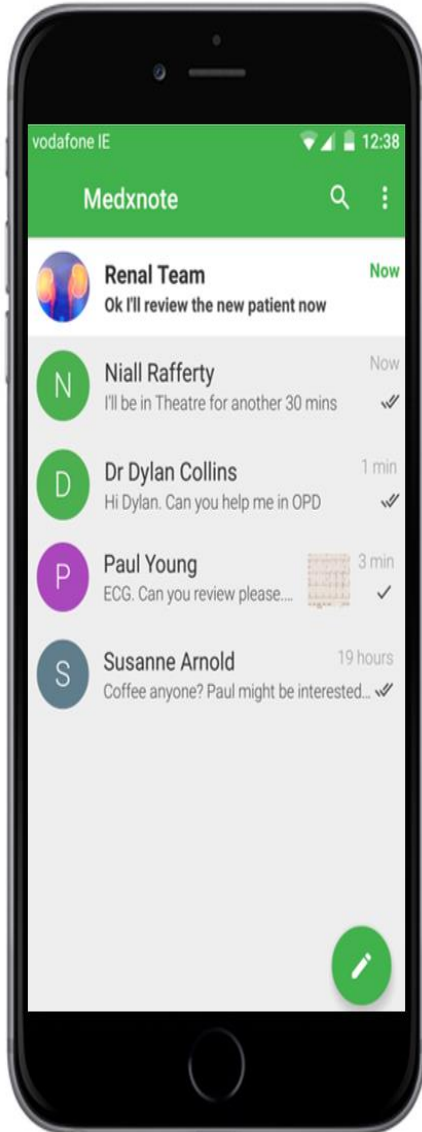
vodafone IE 12:38

Medxnote

Renal Team
Now
Ok I'll review the new patient now

N
Niall Rafferty
Now
I'll be in Theatre for another 30 mins

D
Dr Dylan Collins
1 min
Hi Dylan. Can you help me in OPD

P
Paul Young
3 min
ECG. Can you review please....

S
Susanne Arnold
19 hours
Coffee anyone? Paul might be interested...